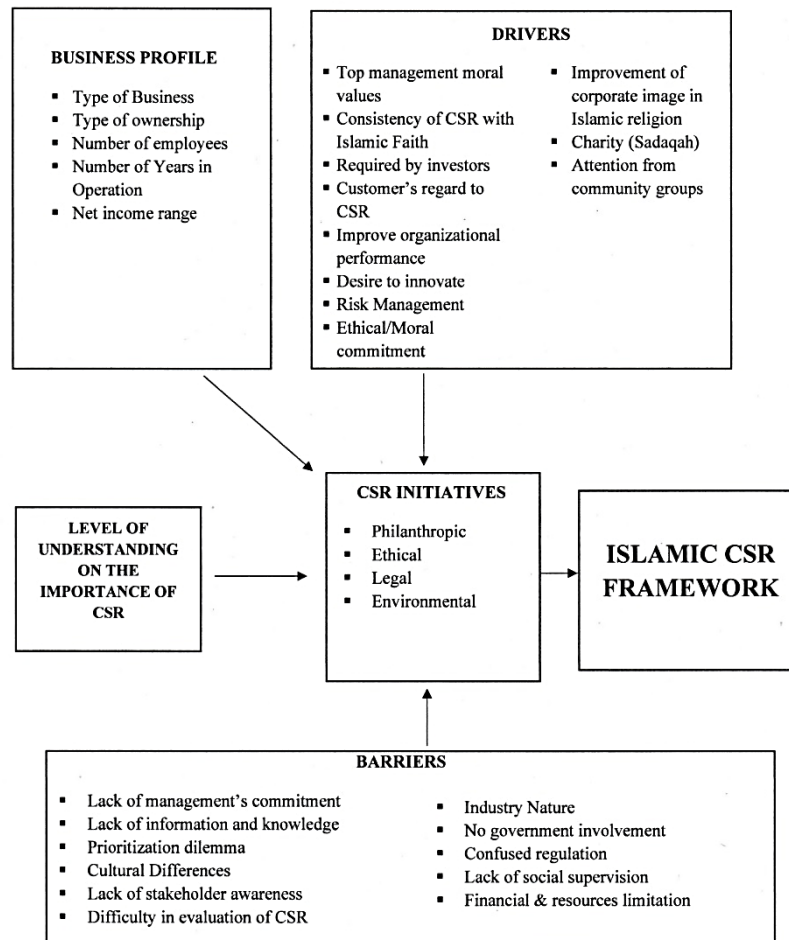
BUSINESS PROFILE

- Type of Business
- Type of ownership
- Number of employees
- Number of Years in Operation
- Net income range

DRIVERS

- Top management moral values
- Consistency of CSR with Islamic Faith
- Required by investors
- Customer's regard to CSR
- Improve organizational performance
- Desire to innovate
- Risk Management
- Ethical/Moral commitment

- Improvement of corporate image in Islamic religion
- Charity (Sadaqah)
- Attention from community groups

LEVEL OF UNDERSTANDING ON THE IMPORTANCE OF CSR

CSR INITIATIVES

- Philanthropic
- Ethical
- Legal
- Environmental

ISLAMIC CSR FRAMEWORK

BARRIERS

- Lack of management's commitment
- Lack of information and knowledge
- Prioritization dilemma
- Cultural Differences
- Lack of stakeholder awareness
- Difficulty in evaluation of CSR

- Industry Nature
- No government involvement
- Confused regulation
- Lack of social supervision
- Financial & resources limitation